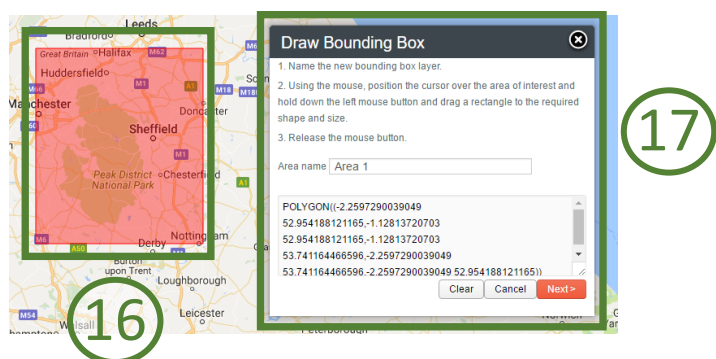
Leeds
Bradford
Great Britain
Halifax
M62
Huddersfield
M1
A1
Manchester
M18
Doncaster
Sheffield
M1
Peak District National Park
Chesterfield
A1
M6
A50
Derby
Nottingham
Burton upon Trent
Loughborough
M54
Walsall
Leicester
Peterborough

Draw Bounding Box
1. Name the new bounding box layer.
2. Using the mouse, position the cursor over the area of interest and hold down the left mouse button and drag a rectangle to the required shape and size.
3. Release the mouse button.
Area name Area 1
POLYGON((-2.2597290039049 52.954188121165,-1.12813720703 52.954188121165,-1.12813720703 53.741164466596,-2.2597290039049 53.741164466596,-2.2597290039049 52.954188121165))
Clear Cancel Next >
17
16